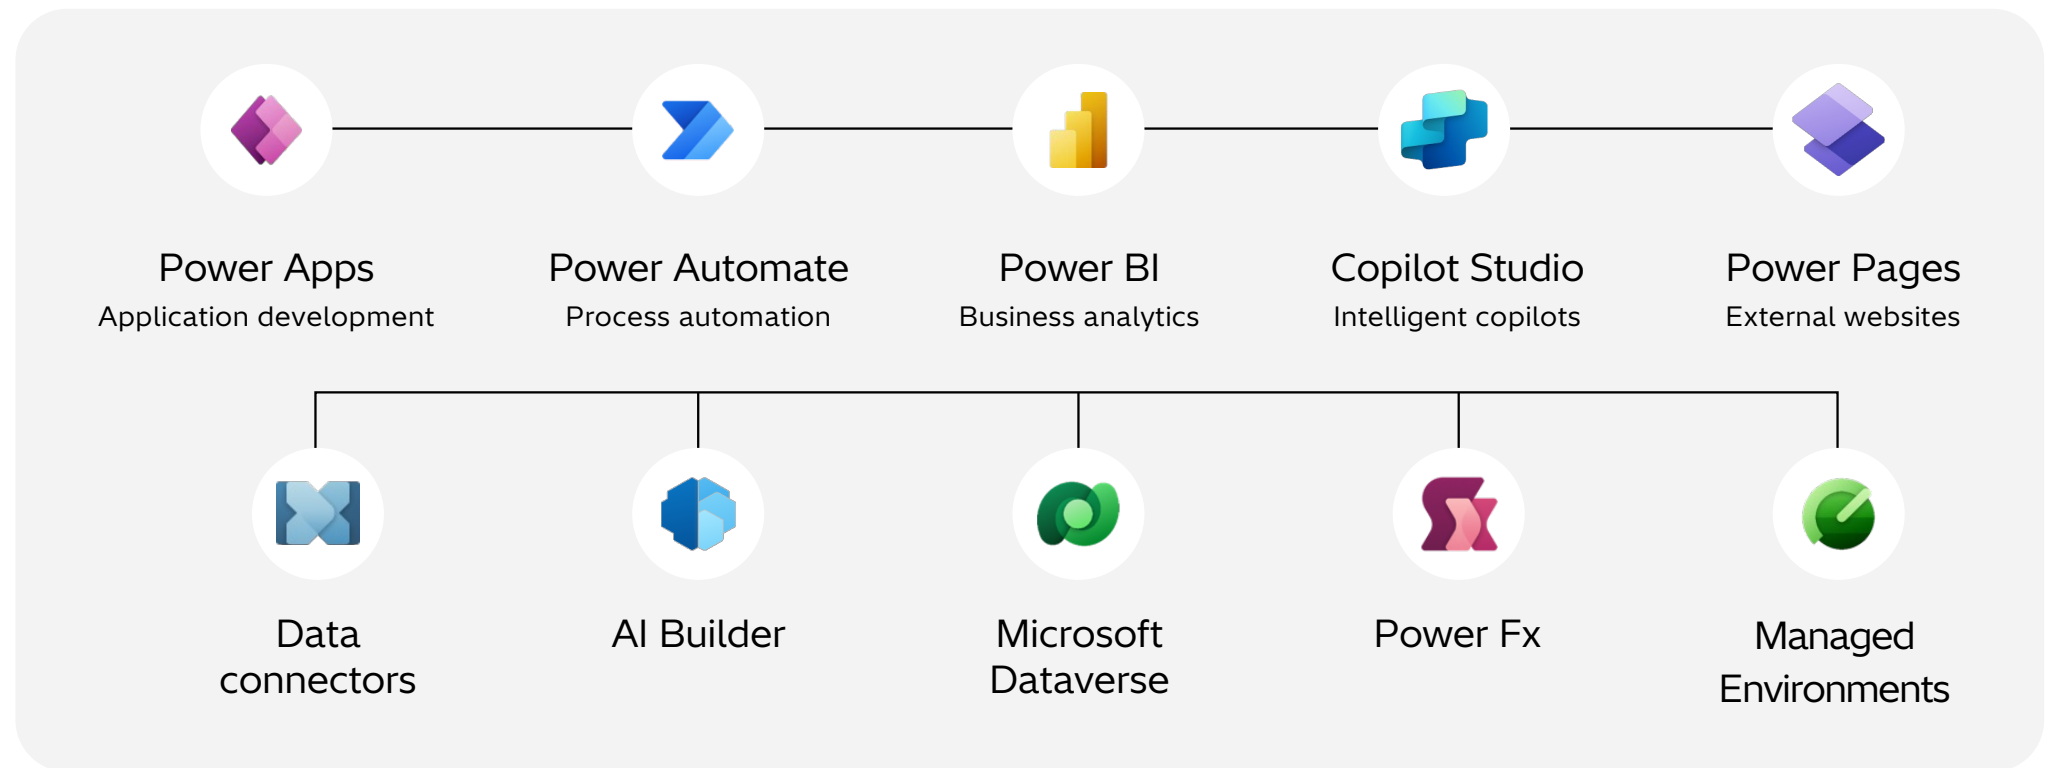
Power Apps
Application development

Power Automate
Process automation

Power BI
Business analytics

Copilot Studio
Intelligent copilots

Power Pages
External websites

Data connectors

AI Builder

Microsoft Dataverse

Power Fx

Managed Environments